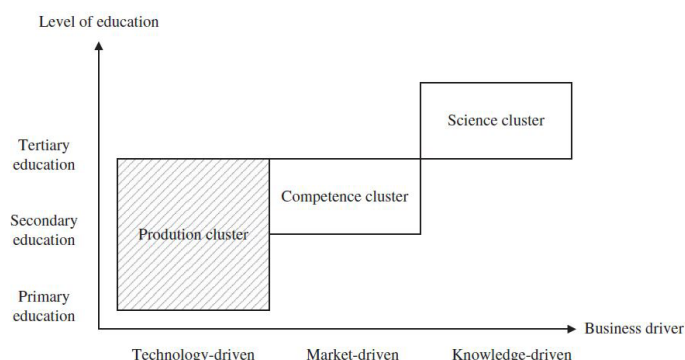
Level of education

Tertiary education

Secondary education

Primary education

Science cluster

Competence cluster

Prodution cluster

Business driver

Technology-driven

Market-driven

Knowledge-driven